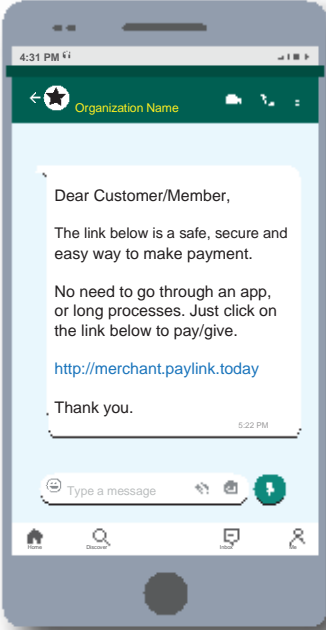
4:31 PM

Organization Name

Dear Customer/Member,

The link below is a safe, secure and easy way to make payment.

No need to go through an app, or long processes. Just click on the link below to pay/give.

http://merchant.paylink.today

Thank you.

5:22 PM

Type a message

Home
Discover
Inbox
Me